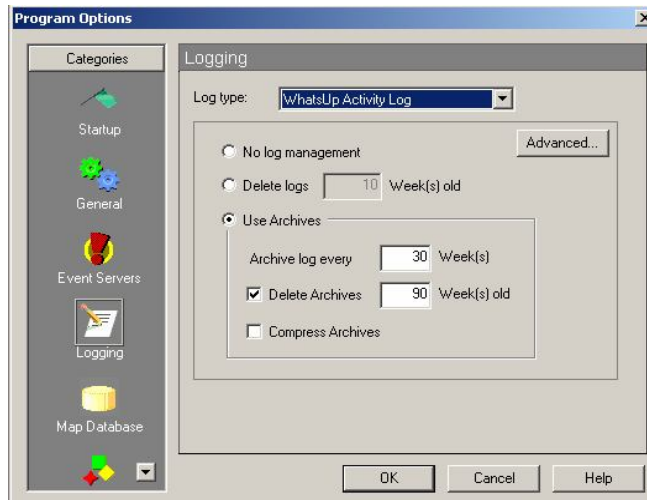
Program Options

Categories

Startup

General

Event Servers

Logging

Map Database

Logging

Log type: WhatsUp Activity Log

Advanced...

No log management

Delete logs 10 Week(s) old

Use Archives

Archive log every 30 Week(s)

Delete Archives 90 Week(s) old

Compress Archives

OK Cancel Help